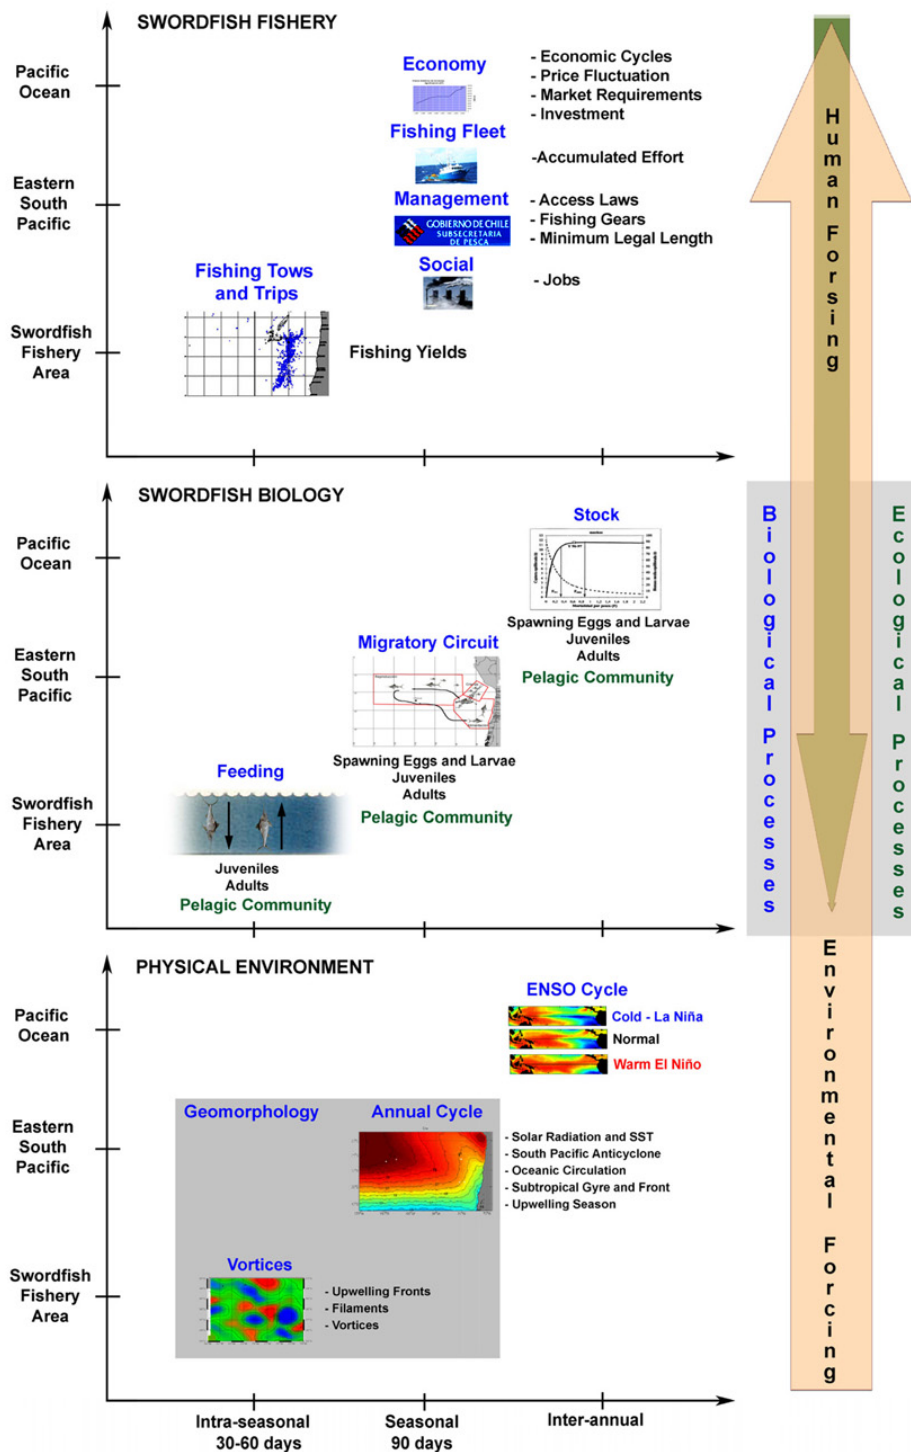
SWORDFISH FISHERY

Pacific Ocean

Eastern South Pacific

Swordfish Fishery Area

Economy
- Economic Cycles
- Price Fluctuation
- Market Requirements
- Investment

Fishing Fleet
-Accumulated Effort

Management
GOBIERNO DE CHILE SUBSECRETARIA DE PESCA
- Access Laws
- Fishing Gears
- Minimum Legal Length

Social
- Jobs

Fishing Tows and Trips

Fishing Yields

Human Forsing

SWORDFISH BIOLOGY

Pacific Ocean

Eastern South Pacific

Swordfish Fishery Area

Stock
Spawning Eggs and Larvae
Juveniles
Adults
Pelagic Community

Migratory Circuit
Spawning Eggs and Larvae
Juveniles
Adults
Pelagic Community

Feeding
Juveniles
Adults
Pelagic Community

Biological Processes

Ecological Processes

PHYSICAL ENVIRONMENT

Pacific Ocean

Eastern South Pacific

Swordfish Fishery Area

ENSO Cycle
Cold - La Niña
Normal
Warm El Niño

Geomorphology

Annual Cycle
- Solar Radiation and SST
- South Pacific Anticyclone
- Oceanic Circulation
- Subtropical Gyre and Front
- Upwelling Season

Vortices
- Upwelling Fronts
- Filaments
- Vortices

Environmental Forcing

Intra-seasonal 30-60 days

Seasonal 90 days

Inter-annual